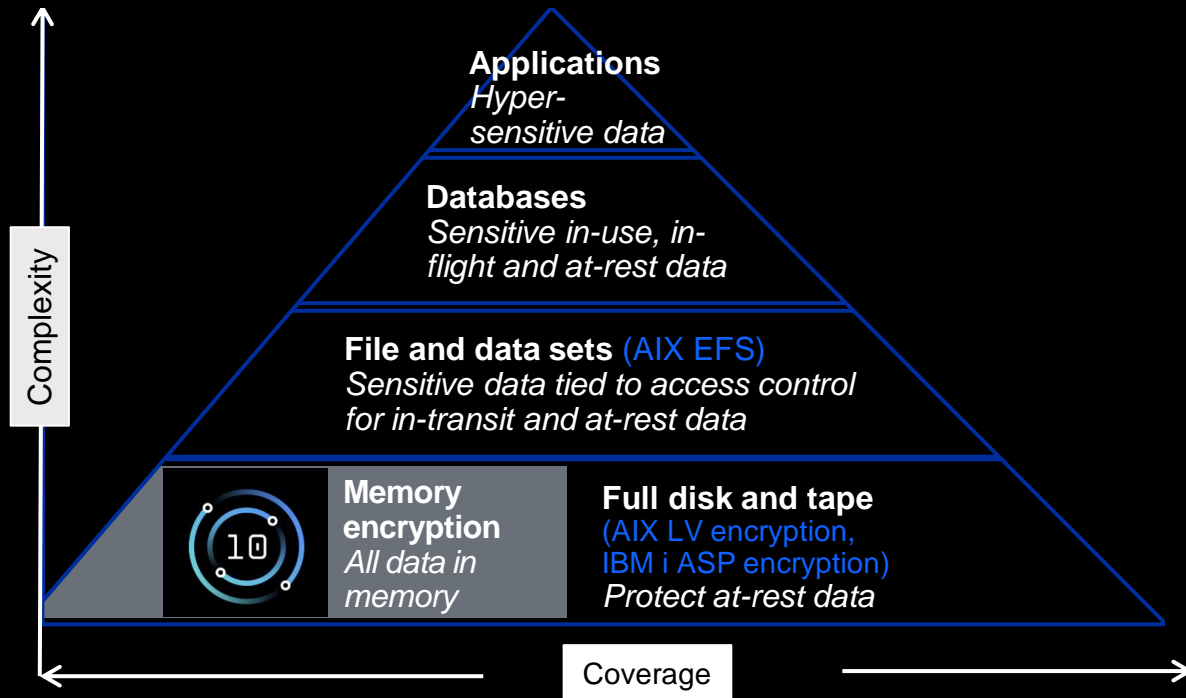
Applications
Hypersensitive data

Databases
Sensitive in-use, inflight and at-rest data

File and data sets (AIX EFS)
Sensitive data tied to access control for in-transit and at-rest data

10

Memory encryption
All data in memory

Full disk and tape
(AIX LV encryption, IBM i ASP encryption)
Protect at-rest data

Complexity

Coverage